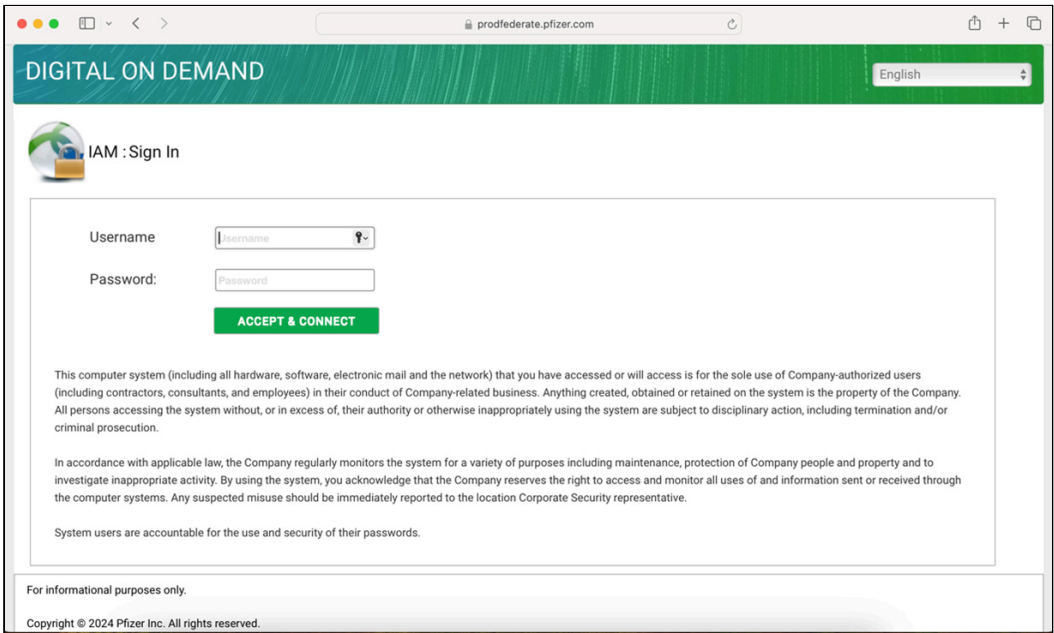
prodfederate.pfizer.com

DIGITAL ON DEMAND

English

IAM : Sign In

Username

Username

Password:

Password

ACCEPT & CONNECT

This computer system (including all hardware, software, electronic mail and the network) that you have accessed or will access is for the sole use of Company-authorized users (including contractors, consultants, and employees) in their conduct of Company-related business. Anything created, obtained or retained on the system is the property of the Company. All persons accessing the system without, or in excess of, their authority or otherwise inappropriately using the system are subject to disciplinary action, including termination and/or criminal prosecution.

In accordance with applicable law, the Company regularly monitors the system for a variety of purposes including maintenance, protection of Company people and property and to investigate inappropriate activity. By using the system, you acknowledge that the Company reserves the right to access and monitor all uses of and information sent or received through the computer systems. Any suspected misuse should be immediately reported to the location Corporate Security representative.

System users are accountable for the use and security of their passwords.

For informational purposes only.

Copyright © 2024 Pfizer Inc. All rights reserved.